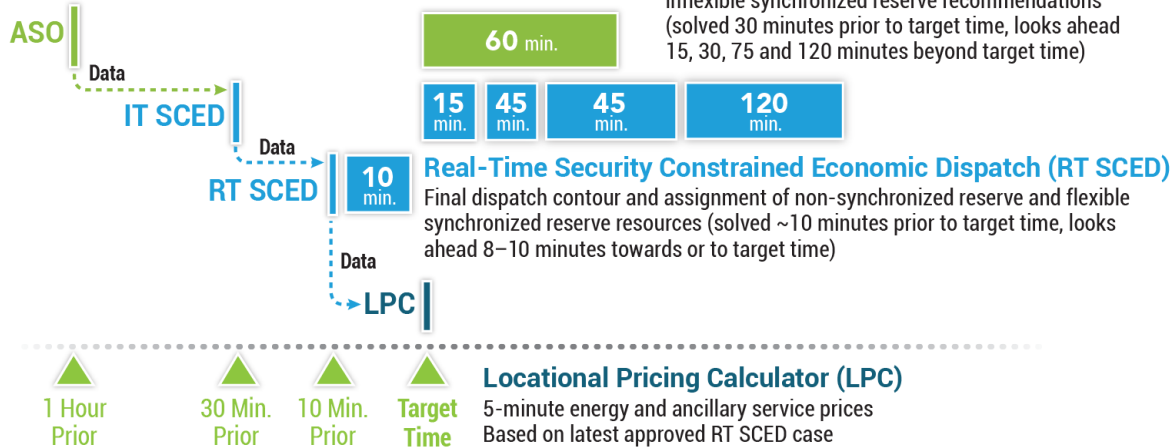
ASO

Data

IT SCED

Data

RT SCED

Data

LPC

60 min.

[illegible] inflexible synchronized reserve recommendations (solved 30 minutes prior to target time, looks ahead 15, 30, 75 and 120 minutes beyond target time)

15 min.

45 min.

45 min.

120 min.

10 min.

Real-Time Security Constrained Economic Dispatch (RT SCED)

Final dispatch contour and assignment of non-synchronized reserve and flexible synchronized reserve resources (solved ~10 minutes prior to target time, looks ahead 8–10 minutes towards or to target time)

1 Hour Prior

30 Min. Prior

10 Min. Prior

Target Time

Locational Pricing Calculator (LPC)

5-minute energy and ancillary service prices

Based on latest approved RT SCED case